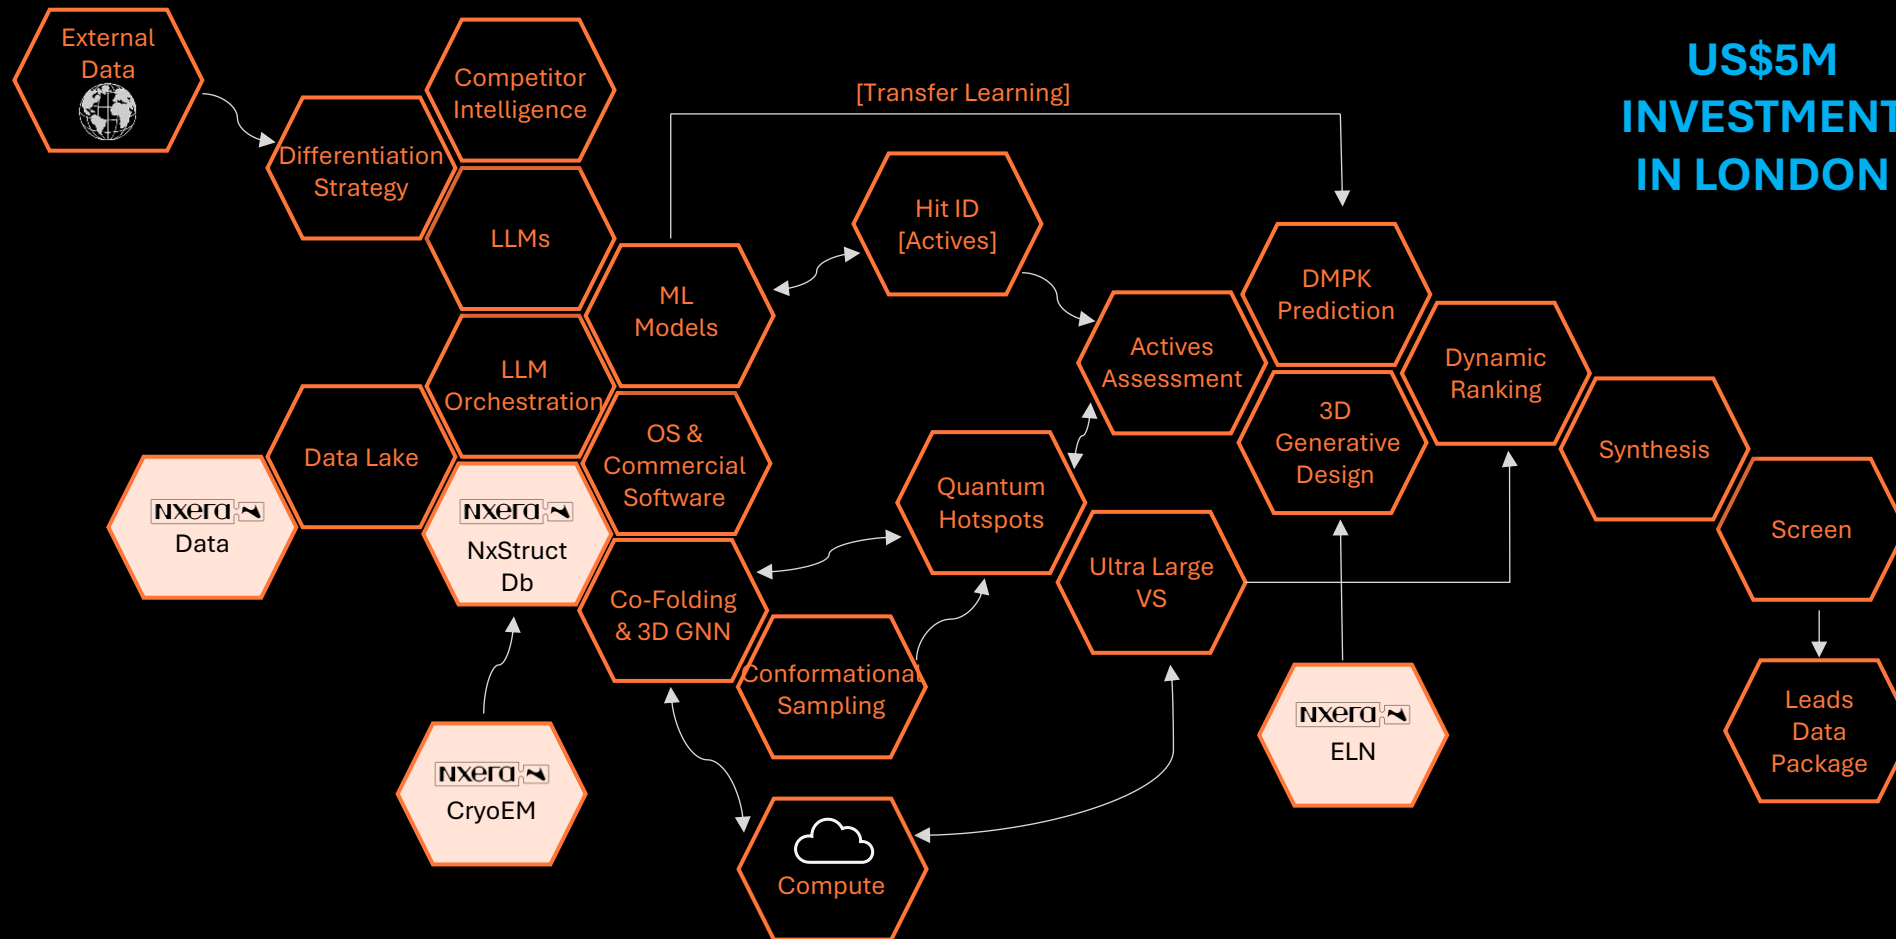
External Data

Competitor Intelligence

Differentiation Strategy

[Transfer Learning]

US$5M INVESTMENT IN LONDON

LLMs

ML Models

Hit ID [Actives]

DMPK Prediction

Actives Assessment

Dynamic Ranking

LLM Orchestration

3D Generative Design

Data Lake

OS & Commercial Software

Synthesis

Nxera Data

Nxera NxStruct Db

Quantum Hotspots

Screen

Co-Folding & 3D GNN

Ultra Large VS

Conformational Sampling

Nxera ELN

Leads Data Package

Nxera CryoEM

Compute